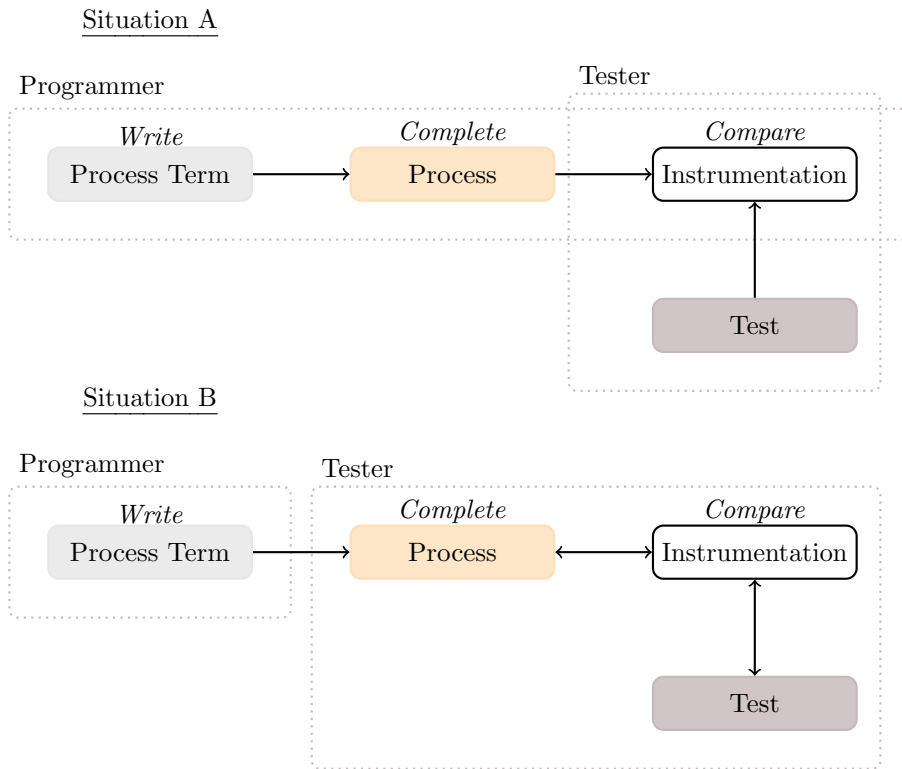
Situation A

Programmer

Tester

Write
Process Term

Complete
Process

Compare
Instrumentation

Test

Situation B

Programmer

Tester

Write
Process Term

Complete
Process

Compare
Instrumentation

Test